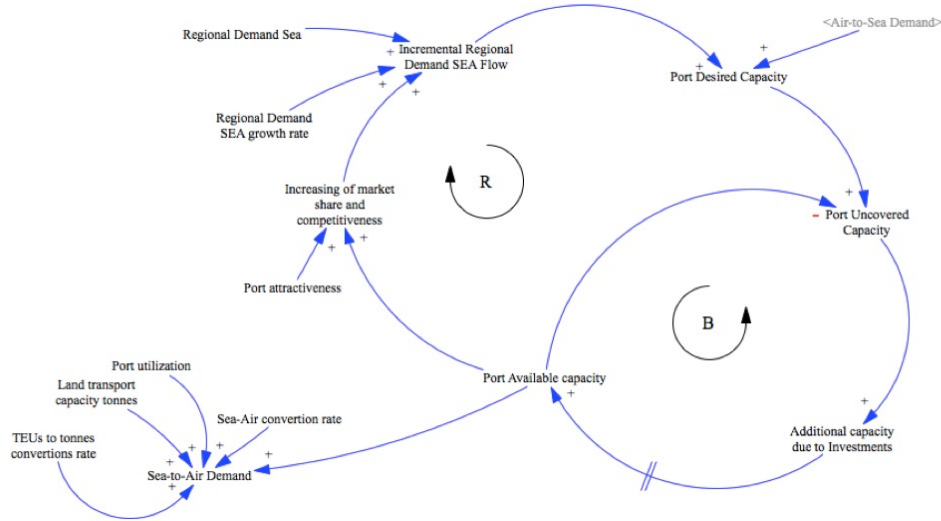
Regional Demand Sea

Incremental Regional Demand SEA Flow

<Air-to-Sea Demand>

Port Desired Capacity

Regional Demand SEA growth rate

Increasing of market share and competitiveness

R

Port Uncovered Capacity

Port attractiveness

B

Port utilization

Land transport capacity tonnes

Port Available capacity

Sea-Air convertion rate

TEUs to tonnes convertions rate

Sea-to-Air Demand

Additional capacity due to Investments

+ + + + + + + + + + + + + + + + + -